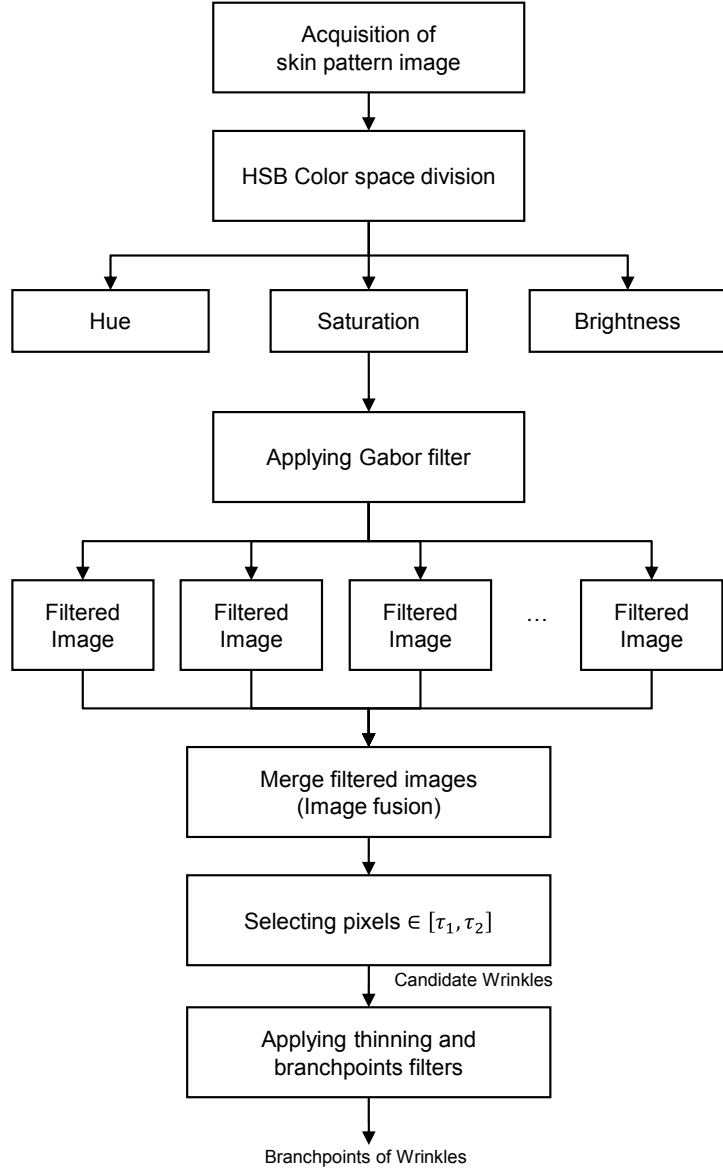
Acquisition of skin pattern image

HSB Color space division

Hue

Saturation

Brightness

Applying Gabor filter

Filtered Image

Filtered Image

Filtered Image

…

Filtered Image

Merge filtered images (Image fusion)

Selecting pixels $\in [\tau_1, \tau_2]$

Candidate Wrinkles

Applying thinning and branchpoints filters

Branchpoints of Wrinkles